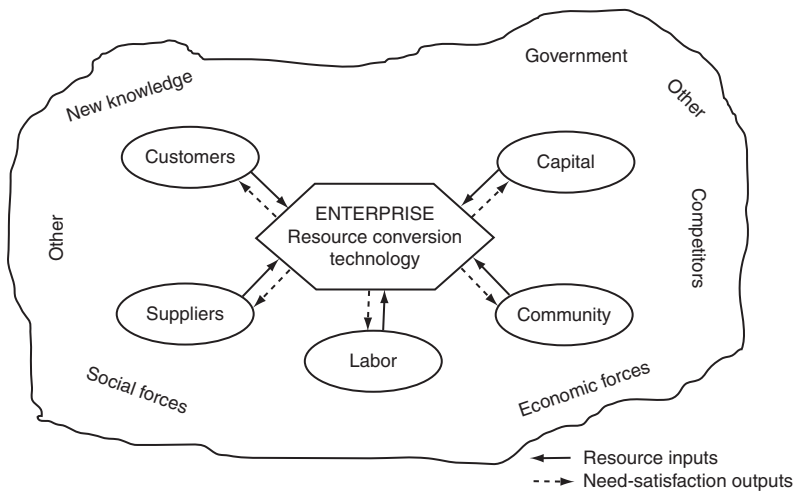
New knowledge

Government

Other

Other

Competitors

Customers

Capital

ENTERPRISE
Resource conversion technology

Suppliers

Community

Labor

Social forces

Economic forces

Resource inputs

Need-satisfaction outputs